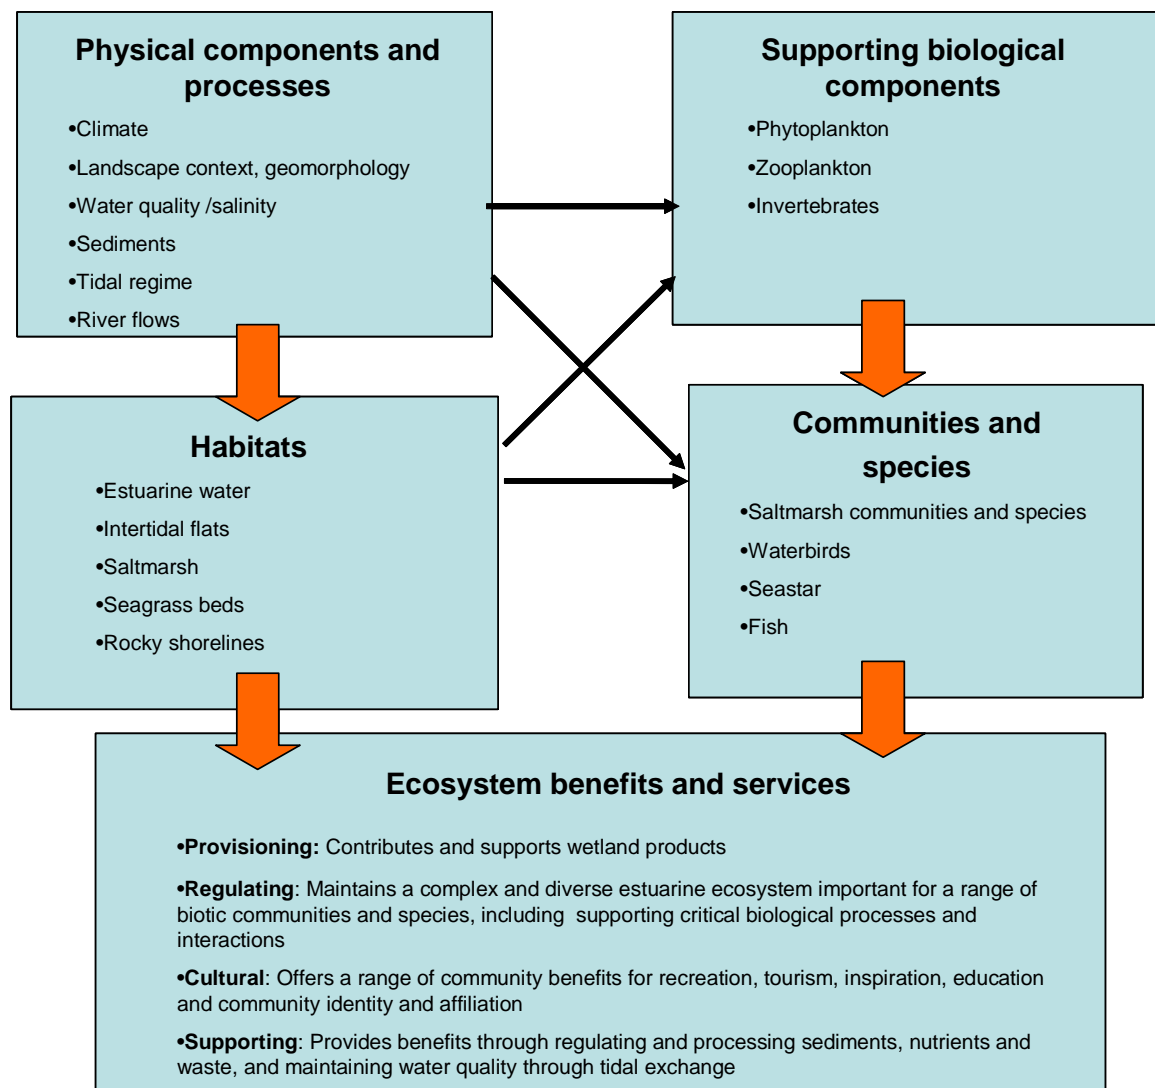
Physical components and processes

•Climate
•Landscape context, geomorphology
•Water quality /salinity
•Sediments
•Tidal regime
•River flows

Supporting biological components

•Phytoplankton
•Zooplankton
•Invertebrates

Habitats

•Estuarine water
•Intertidal flats
•Saltmarsh
•Seagrass beds
•Rocky shorelines

Communities and species

•Saltmarsh communities and species
•Waterbirds
•Seastar
•Fish

Ecosystem benefits and services

•Provisioning: Contributes and supports wetland products

•Regulating: Maintains a complex and diverse estuarine ecosystem important for a range of biotic communities and species, including supporting critical biological processes and interactions

•Cultural: Offers a range of community benefits for recreation, tourism, inspiration, education and community identity and affiliation

•Supporting: Provides benefits through regulating and processing sediments, nutrients and waste, and maintaining water quality through tidal exchange